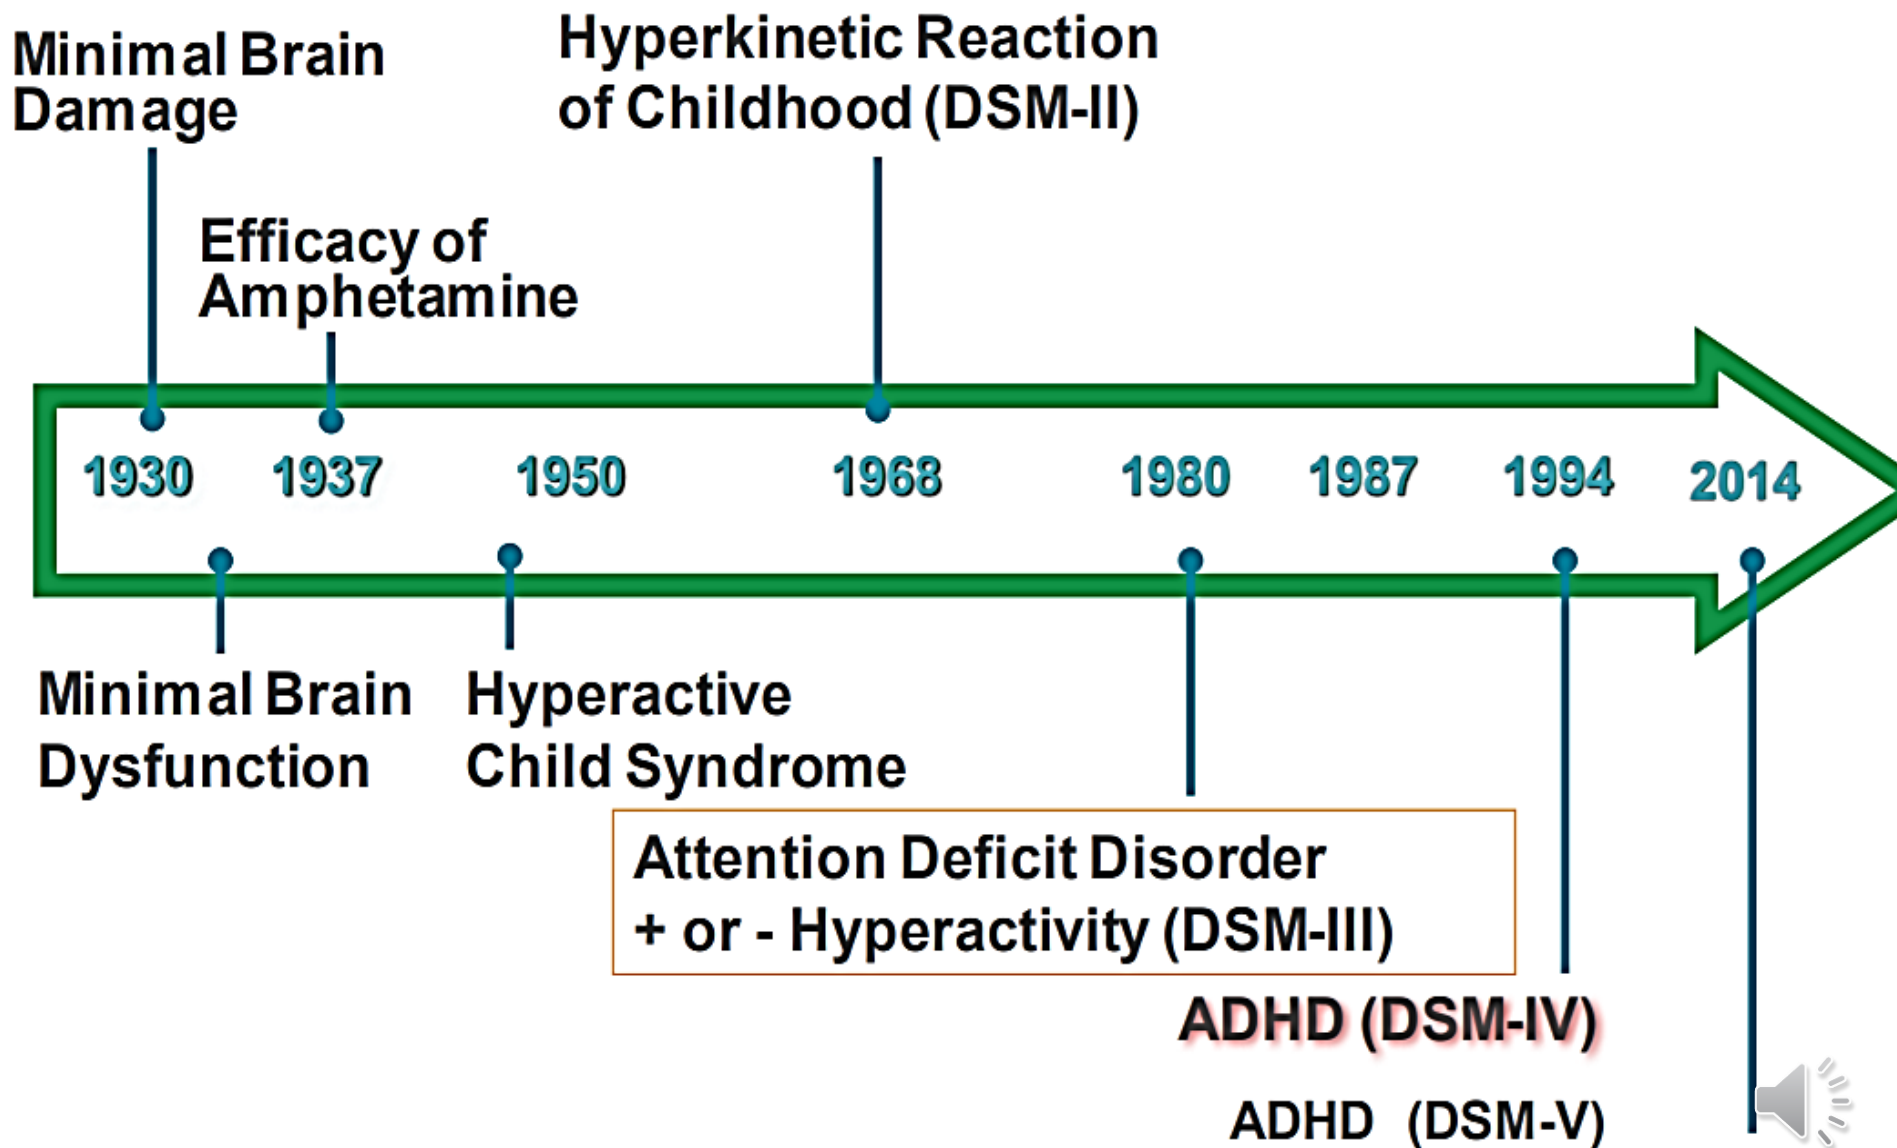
Minimal Brain Damage

Hyperkinetic Reaction of Childhood (DSM-II)

Efficacy of Amphetamine

1930 1937 1950 1968 1980 1987 1994 2014

Minimal Brain Dysfunction

Hyperactive Child Syndrome

Attention Deficit Disorder + or - Hyperactivity (DSM-III)

ADHD (DSM-IV)

ADHD (DSM-V)